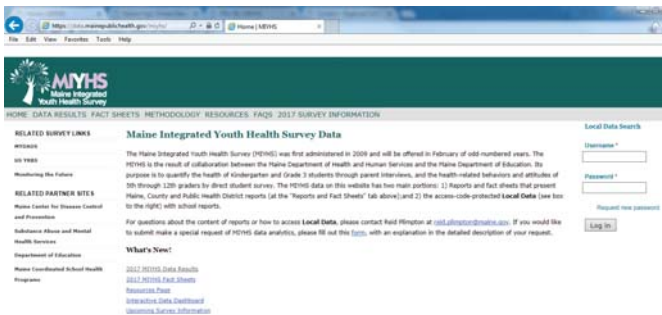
https://data.mainepublichealth.gov/miyhs/ Home | MIYHS

File Edit View Favorites Tools Help

MIYHS Maine Integrated Youth Health Survey

HOME DATA RESULTS FACT SHEETS METHODOLOGY RESOURCES FAQS 2017 SURVEY INFORMATION

RELATED SURVEY LINKS

MYDAUS

US YRBS

Monitoring the Future

RELATED PARTNER SITES

Maine Center for Disease Control and Prevention

Substance Abuse and Mental Health Services

Department of Education

Maine Coordinated School Health Programs

Maine Integrated Youth Health Survey Data

The Maine Integrated Youth Health Survey (MIYHS) was first administered in 2009 and will be offered in February of odd-numbered years. The MIYHS is the result of collaboration between the Maine Department of Health and Human Services and the Maine Department of Education. Its purpose is to quantify the health of Kindergarten and Grade 3 students through parent interviews, and the health-related behaviors and attitudes of 5th through 12th graders by direct student survey. The MIYHS data on this website has two main portions: 1) Reports and fact sheets that present Maine, County and Public Health District reports (at the "Reports and Fact Sheets" tab above); and 2) the access-code-protected Local Data (see box to the right) with school reports.

For questions about the content of reports or how to access Local Data, please contact Reid Plimpton at reid.plimpton@maine.gov. If you would like to submit make a special request of MIYHS data analytics, please fill out this form, with an explanation in the detailed description of your request.

What's New!

2017 MIYHS Data Results
2017 MIYHS Fact Sheets
Resources Page
Interactive Data Dashboard
Upcoming Survey Information

Local Data Search

Username *

Password *

Request new password

Log in